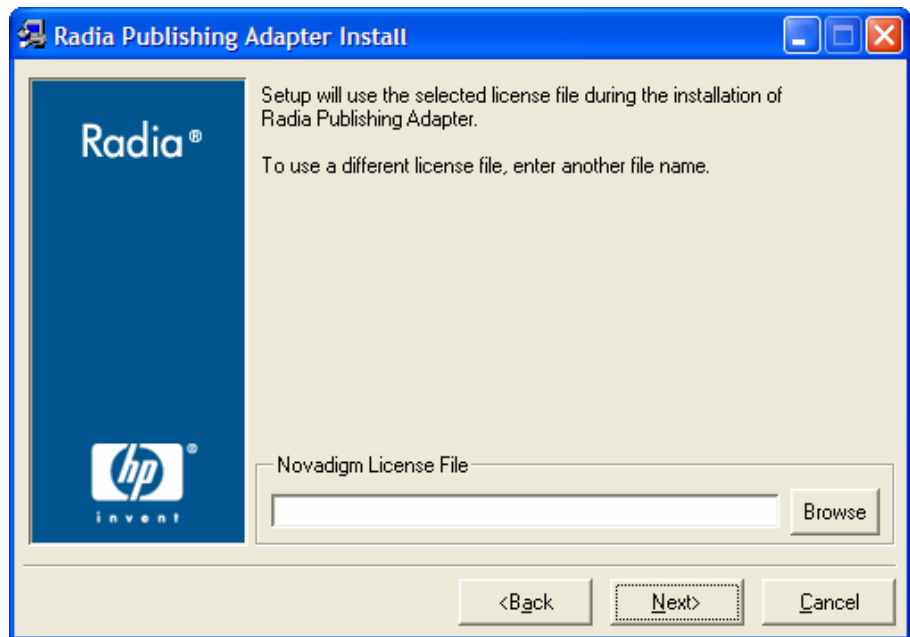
Radia Publishing Adapter Install

Radia®

Setup will use the selected license file during the installation of Radia Publishing Adapter.

To use a different license file, enter another file name.

hp®
invent

Novadigm License File

Browse

<Back

Next>

Cancel